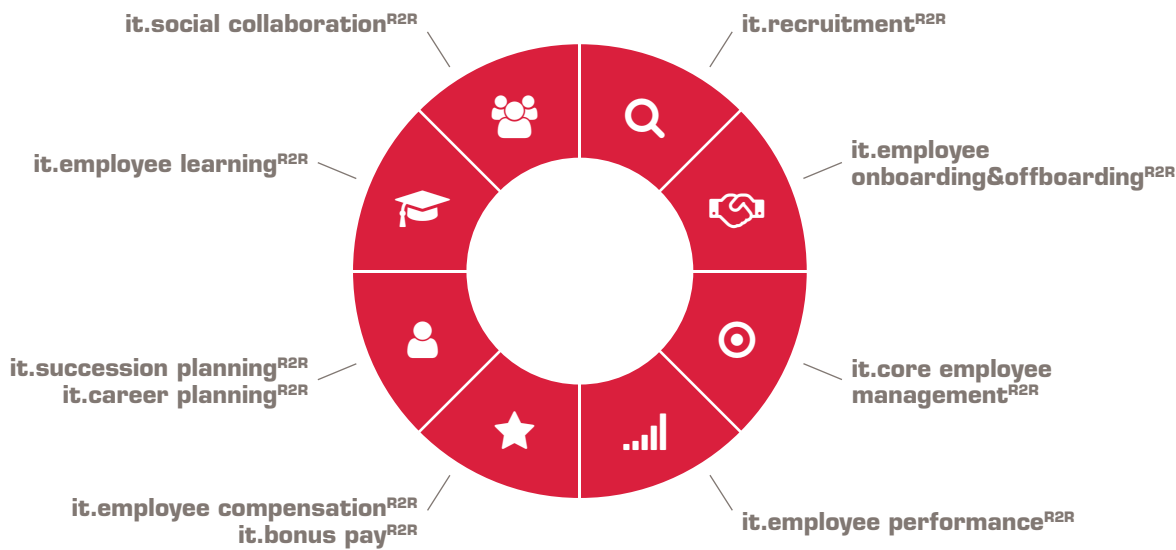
it.social collaboration$^{R2R}$

it.recruitment$^{R2R}$

it.employee learning$^{R2R}$

it.employee onboarding&offboarding$^{R2R}$

it.succession planning$^{R2R}$
it.career planning$^{R2R}$

it.core employee management$^{R2R}$

it.employee compensation$^{R2R}$
it.bonus pay$^{R2R}$

it.employee performance$^{R2R}$